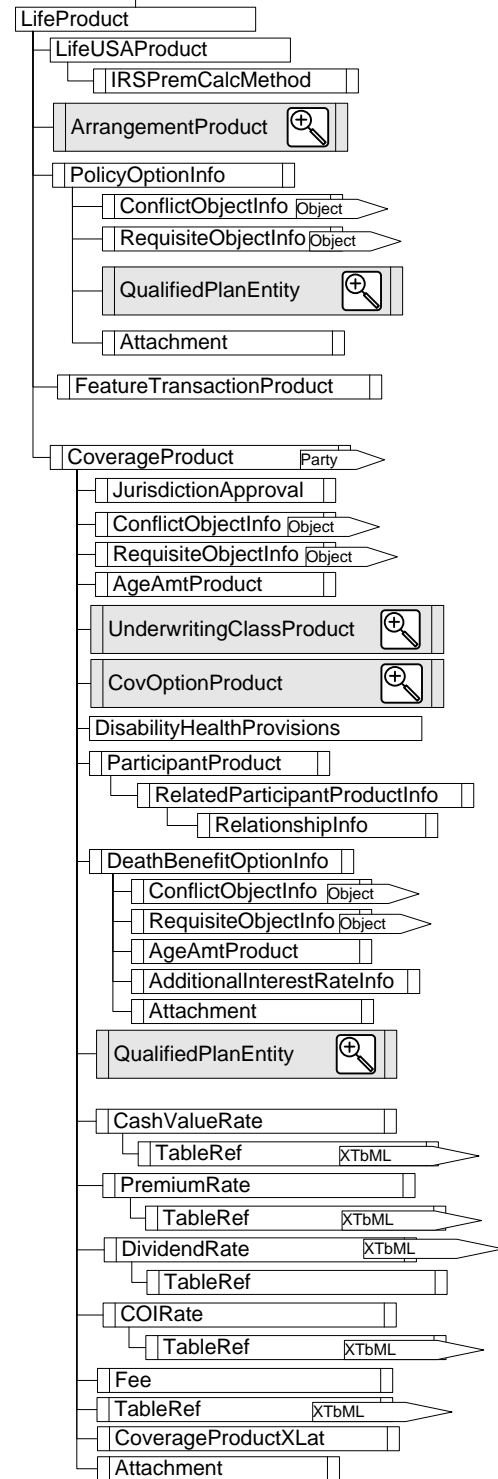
LifeProduct
LifeUSAProduct
IRSPremCalcMethod
ArrangementProduct
PolicyOptionInfo
ConflictObjectInfo Object
RequisiteObjectInfo Object
QualifiedPlanEntity
Attachment
FeatureTransactionProduct
CoverageProduct Party
JurisdictionApproval
ConflictObjectInfo Object
RequisiteObjectInfo Object
AgeAmtProduct
UnderwritingClassProduct
CovOptionProduct
DisabilityHealthProvisions
ParticipantProduct
RelatedParticipantProductInfo
RelationshipInfo
DeathBenefitOptionInfo
ConflictObjectInfo Object
RequisiteObjectInfo Object
AgeAmtProduct
AdditionalInterestRateInfo
Attachment
QualifiedPlanEntity
CashValueRate
TableRef XTbML
PremiumRate
TableRef XTbML
DividendRate XTbML
TableRef
COIRate
TableRef XTbML
Fee
TableRef XTbML
CoverageProductXLat
Attachment